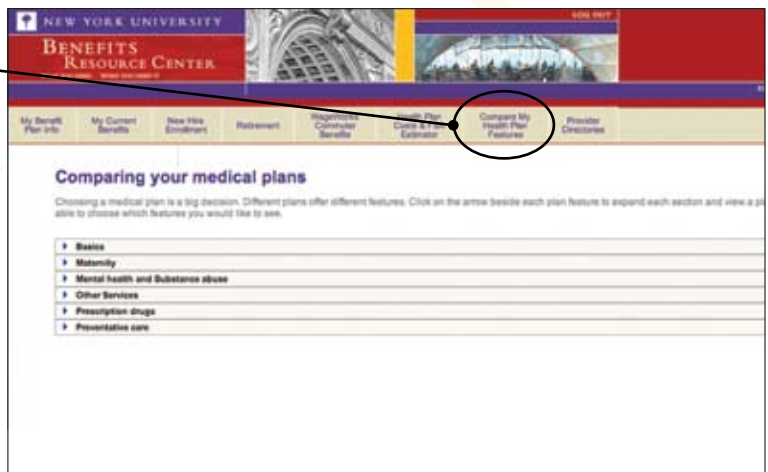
NEW YORK UNIVERSITY

BENEFITS
RESOURCE CENTER

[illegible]

LOG OUT

My Benefit Plan Info | My Current Benefits | New Hire Enrollment | Retirement | WageWorks Commuter Benefits | Health Plan Costs & Fund Estimator | Compare My Health Plan Features | Provider Directories

Comparing your medical plans

Choosing a medical plan is a big decision. Different plans offer different features. Click on the arrow beside each plan feature to expand each section and view a p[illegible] able to choose which features you would like to see.

Basics
Maternity
Mental health and Substance abuse
Other Services
Prescription drugs
Preventative care